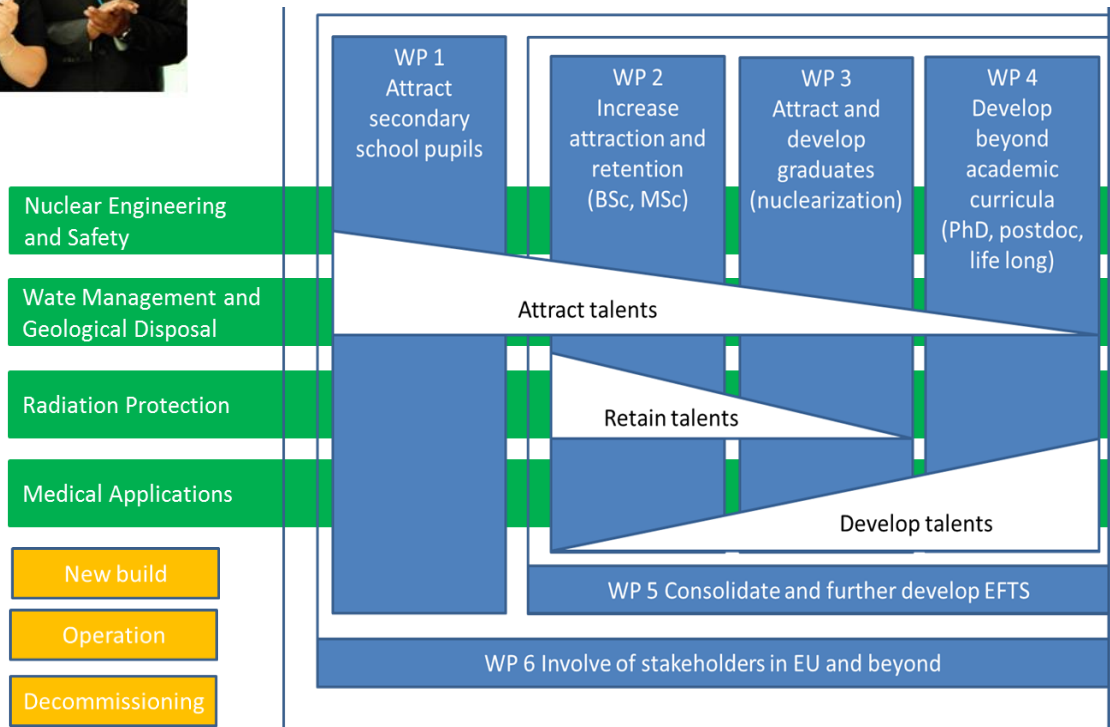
WP 1
Attract secondary school pupils

WP 2
Increase attraction and retention (BSc, MSc)

WP 3
Attract and develop graduates (nuclearization)

WP 4
Develop beyond academic curricula (PhD, postdoc, life long)

Nuclear Engineering and Safety

Wate Management and Geological Disposal

Radiation Protection

Medical Applications

Attract talents

Retain talents

Develop talents

New build

Operation

Decommissioning

WP 5 Consolidate and further develop EFTS

WP 6 Involve of stakeholders in EU and beyond